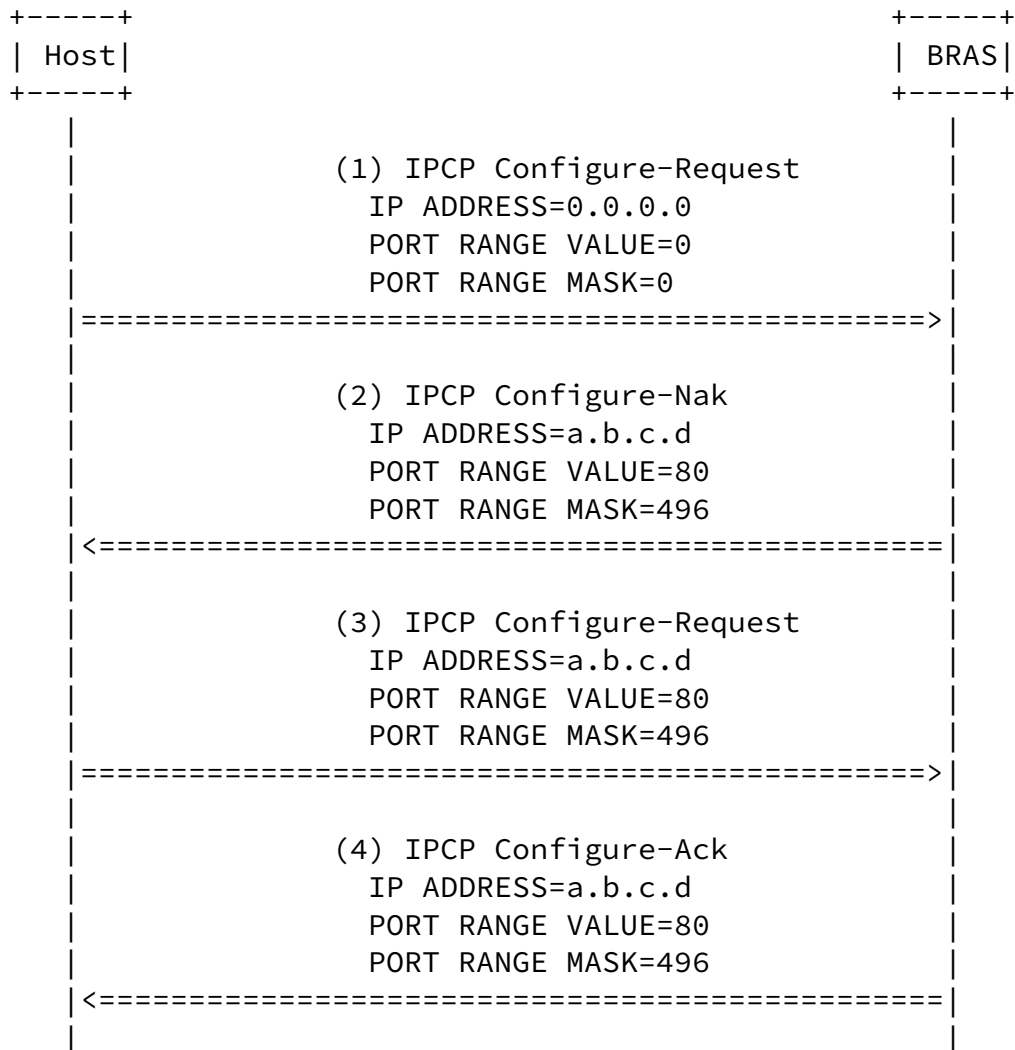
Host

BRAS

(1) IPCP Configure-Request
IP ADDRESS=0.0.0.0
PORT RANGE VALUE=0
PORT RANGE MASK=0

(2) IPCP Configure-Nak
IP ADDRESS=a.b.c.d
PORT RANGE VALUE=80
PORT RANGE MASK=496

(3) IPCP Configure-Request
IP ADDRESS=a.b.c.d
PORT RANGE VALUE=80
PORT RANGE MASK=496

(4) IPCP Configure-Ack
IP ADDRESS=a.b.c.d
PORT RANGE VALUE=80
PORT RANGE MASK=496